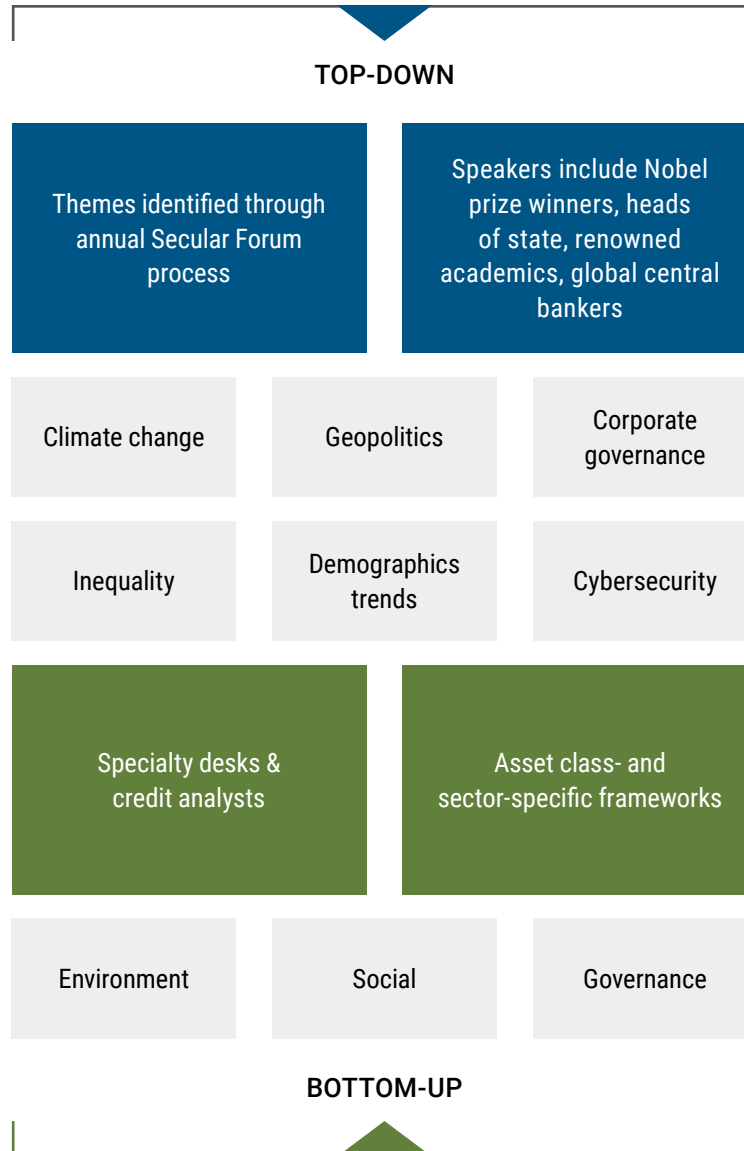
TOP-DOWN

Themes identified through annual Secular Forum process

Speakers include Nobel prize winners, heads of state, renowned academics, global central bankers

Climate change

Geopolitics

Corporate governance

Inequality

Demographics trends

Cybersecurity

Specialty desks & credit analysts

Asset class- and sector-specific frameworks

Environment

Social

Governance

BOTTOM-UP